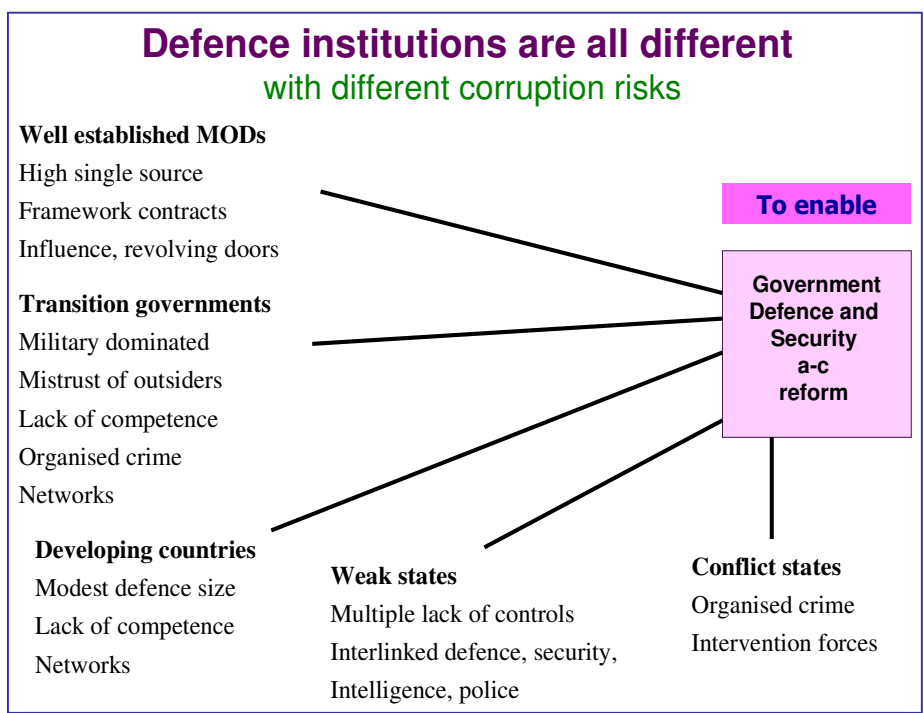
Defence institutions are all different
with different corruption risks

Well established MODs
High single source
Framework contracts
Influence, revolving doors

To enable

Government Defence and Security a-c reform

Transition governments
Military dominated
Mistrust of outsiders
Lack of competence
Organised crime
Networks

Developing countries
Modest defence size
Lack of competence
Networks

Weak states
Multiple lack of controls
Interlinked defence, security, Intelligence, police

Conflict states
Organised crime
Intervention forces